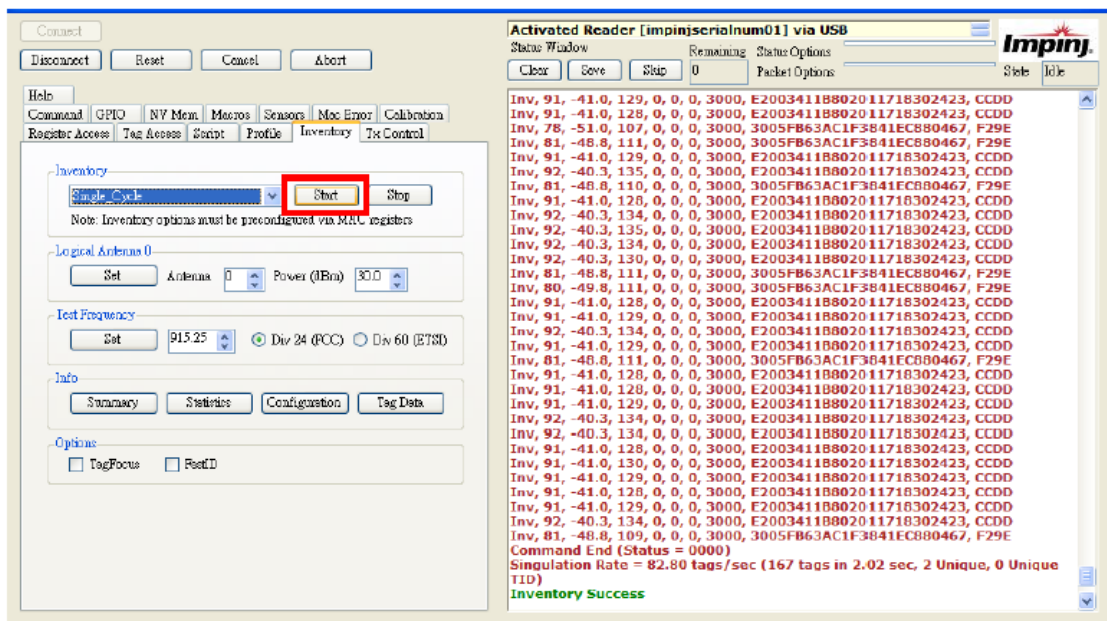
Connect

Disconnect Reset Cancel Abort

Help
Command GPIO NV Mem Macros Sensors Mac Error Calibration
Register Access Tag Access Script Profile Inventory Tx Control

Inventory
Single_Cycle Start Stop
Note: Inventory options must be preconfigured via MAC registers

Logical Antenna 0
Set Antenna 0 Power (dBm) 30.0

Test Frequency
Set 915.25 Div 24 (FCC) Div 60 (ETSI)

Info
Summary Statistics Configuration Tag Data

Options
TagFocus FastID

Activated Reader [impinjserialnum01] via USB
Status Window Remaining Status Options
Clear Save Skip 0 Packet Options
Impinj
State Idle

Inv, 91, -41.0, 129, 0, 0, 0, 3000, E2003411B802011718302423, CCDD
Inv, 91, -41.0, 128, 0, 0, 0, 3000, E2003411B802011718302423, CCDD
Inv, 78, -51.0, 107, 0, 0, 0, 3000, 3005FB63AC1F3841EC880467, F29E
Inv, 81, -48.8, 111, 0, 0, 0, 3000, 3005FB63AC1F3841EC880467, F29E
Inv, 91, -41.0, 129, 0, 0, 0, 3000, E2003411B802011718302423, CCDD
Inv, 92, -40.3, 135, 0, 0, 0, 3000, E2003411B802011718302423, CCDD
Inv, 81, -48.8, 110, 0, 0, 0, 3000, 3005FB63AC1F3841EC880467, F29E
Inv, 91, -41.0, 128, 0, 0, 0, 3000, E2003411B802011718302423, CCDD
Inv, 92, -40.3, 134, 0, 0, 0, 3000, E2003411B802011718302423, CCDD
Inv, 92, -40.3, 135, 0, 0, 0, 3000, E2003411B802011718302423, CCDD
Inv, 92, -40.3, 134, 0, 0, 0, 3000, E2003411B802011718302423, CCDD
Inv, 92, -40.3, 130, 0, 0, 0, 3000, E2003411B802011718302423, CCDD
Inv, 81, -48.8, 111, 0, 0, 0, 3000, 3005FB63AC1F3841EC880467, F29E
Inv, 80, -49.8, 111, 0, 0, 0, 3000, 3005FB63AC1F3841EC880467, F29E
Inv, 91, -41.0, 128, 0, 0, 0, 3000, E2003411B802011718302423, CCDD
Inv, 91, -41.0, 129, 0, 0, 0, 3000, E2003411B802011718302423, CCDD
Inv, 92, -40.3, 134, 0, 0, 0, 3000, E2003411B802011718302423, CCDD
Inv, 91, -41.0, 129, 0, 0, 0, 3000, E2003411B802011718302423, CCDD
Inv, 81, -48.8, 111, 0, 0, 0, 3000, 3005FB63AC1F3841EC880467, F29E
Inv, 91, -41.0, 128, 0, 0, 0, 3000, E2003411B802011718302423, CCDD
Inv, 91, -41.0, 128, 0, 0, 0, 3000, E2003411B802011718302423, CCDD
Inv, 91, -41.0, 129, 0, 0, 0, 3000, E2003411B802011718302423, CCDD
Inv, 92, -40.3, 134, 0, 0, 0, 3000, E2003411B802011718302423, CCDD
Inv, 92, -40.3, 134, 0, 0, 0, 3000, E2003411B802011718302423, CCDD
Inv, 91, -41.0, 128, 0, 0, 0, 3000, E2003411B802011718302423, CCDD
Inv, 91, -41.0, 130, 0, 0, 0, 3000, E2003411B802011718302423, CCDD
Inv, 91, -41.0, 129, 0, 0, 0, 3000, E2003411B802011718302423, CCDD
Inv, 91, -41.0, 128, 0, 0, 0, 3000, E2003411B802011718302423, CCDD
Inv, 91, -41.0, 129, 0, 0, 0, 3000, E2003411B802011718302423, CCDD
Inv, 92, -40.3, 134, 0, 0, 0, 3000, E2003411B802011718302423, CCDD
Inv, 81, -48.8, 109, 0, 0, 0, 3000, 3005FB63AC1F3841EC880467, F29E
Command End (Status = 0000)
Singulation Rate = 82.80 tags/sec (167 tags in 2.02 sec, 2 Unique, 0 Unique TID)
Inventory Success